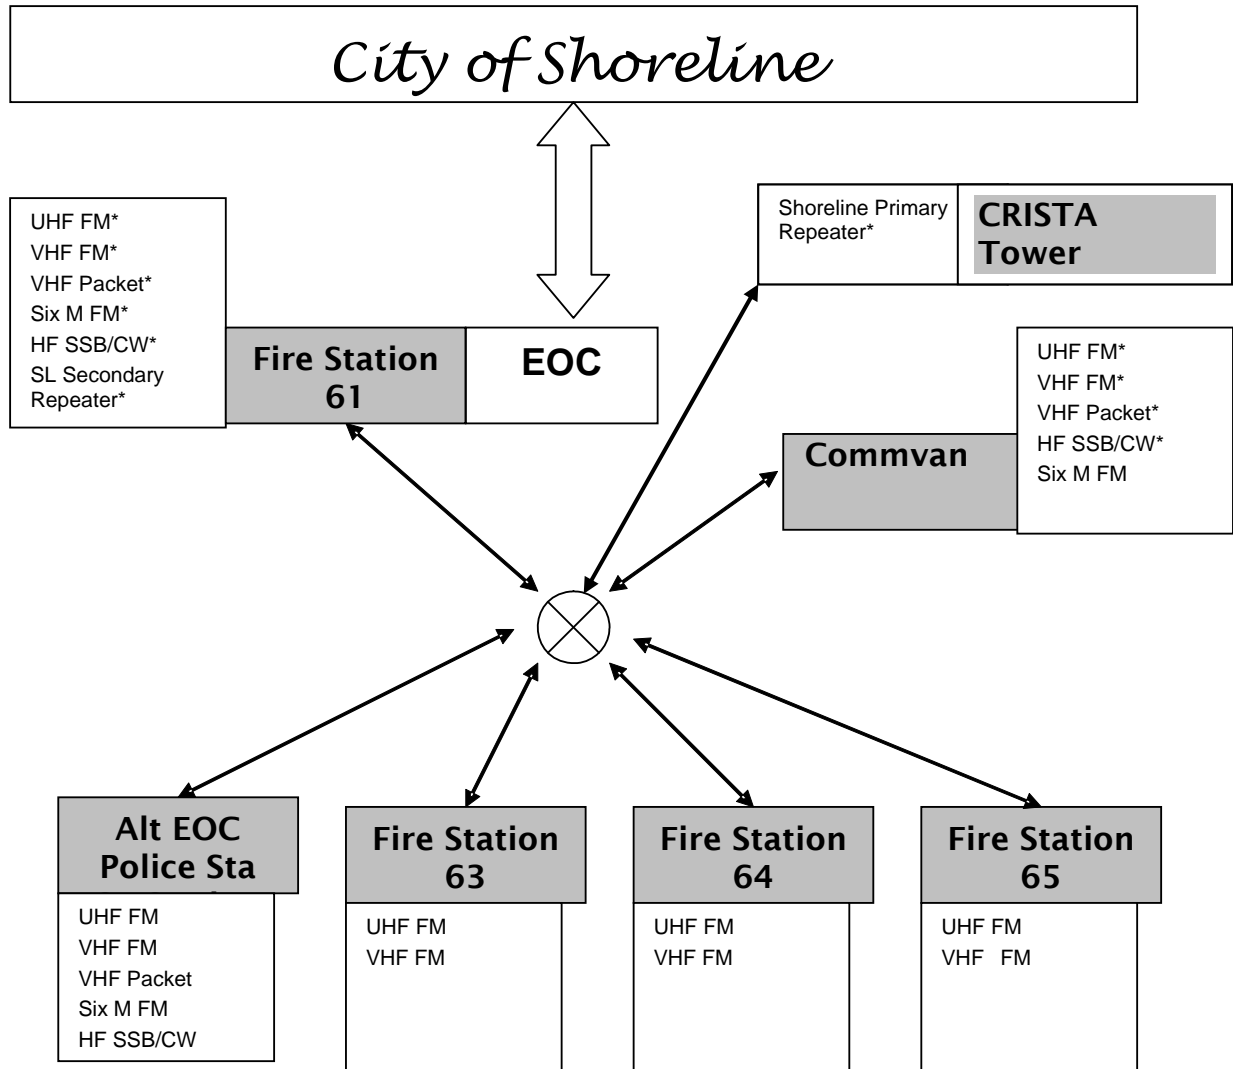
City of Shoreline

UHF FM*
VHF FM*
VHF Packet*
Six M FM*
HF SSB/CW*
SL Secondary Repeater*

Fire Station 61

EOC

Shoreline Primary Repeater*

CRISTA Tower

UHF FM*
VHF FM*
VHF Packet*
HF SSB/CW*
Six M FM

Commvan

Alt EOC Police Sta

UHF FM
VHF FM
VHF Packet
Six M FM
HF SSB/CW

Fire Station 63

UHF FM
VHF FM

Fire Station 64

UHF FM
VHF FM

Fire Station 65

UHF FM
VHF FM